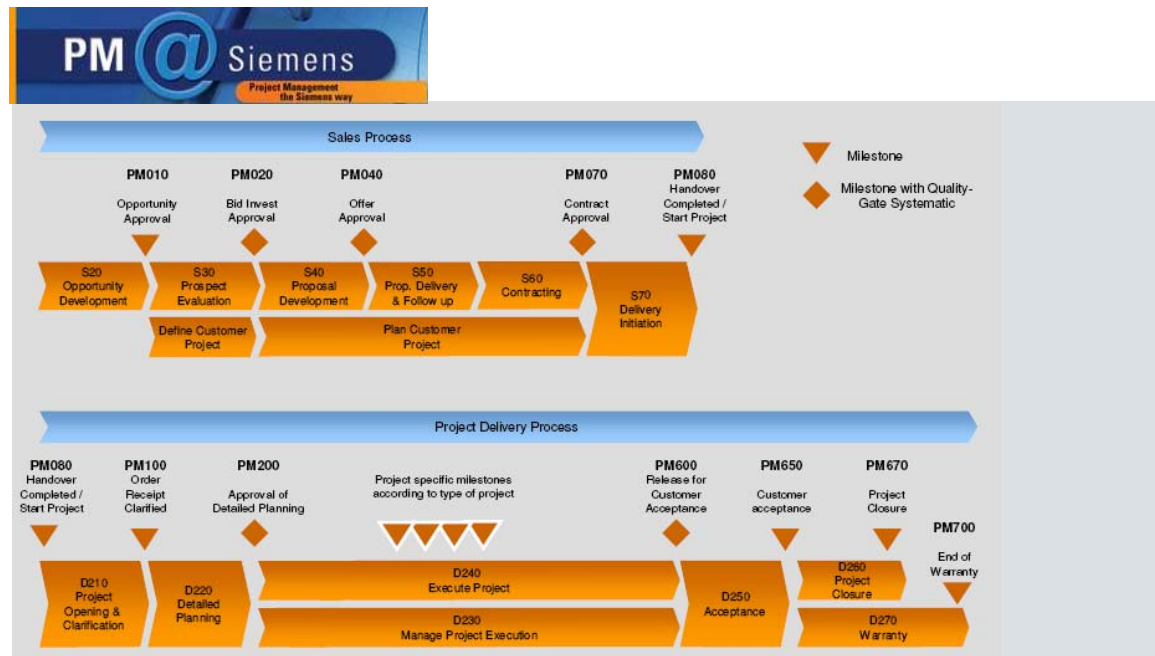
PM@Siemens
Project Management the Siemens way

Sales Process

Milestone

Milestone with Quality-Gate Systematic

PM010
Opportunity Approval

PM020
Bid Invest Approval

PM040
Offer Approval

PM070
Contract Approval

PM080
Handover Completed / Start Project

S20
Opportunity Development

S30
Prospect Evaluation

S40
Proposal Development

S50
Prop. Delivery & Follow up

S60
Contracting

S70
Delivery Initiation

Define Customer Project

Plan Customer Project

Project Delivery Process

PM080
Handover Completed / Start Project

PM100
Order Receipt Clarified

PM200
Approval of Detailed Planning

Project specific milestones according to type of project

PM600
Release for Customer Acceptance

PM650
Customer acceptance

PM670
Project Closure

PM700
End of Warranty

D210
Project Opening & Clarification

D220
Detailed Planning

D240
Execute Project

D230
Manage Project Execution

D250
Acceptance

D260
Project Closure

D270
Warranty